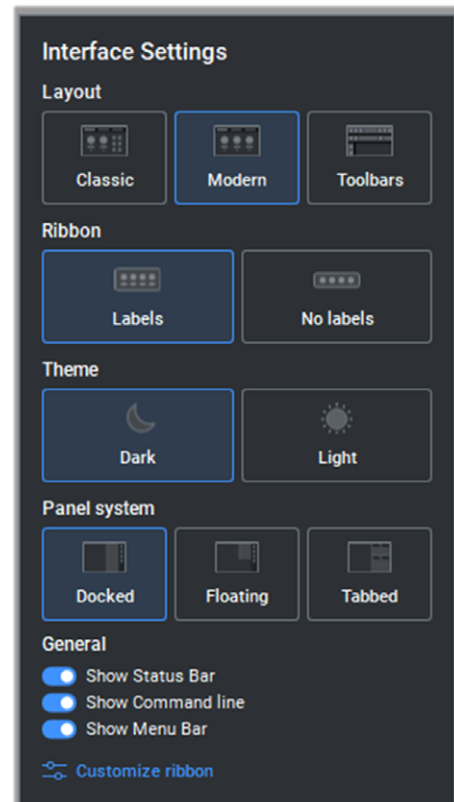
Interface Settings

Layout

Classic

Modern

Toolbars

Ribbon

Labels

No labels

Theme

Dark

Light

Panel system

Docked

Floating

Tabbed

General

Show Status Bar

Show Command line

Show Menu Bar

Customize ribbon